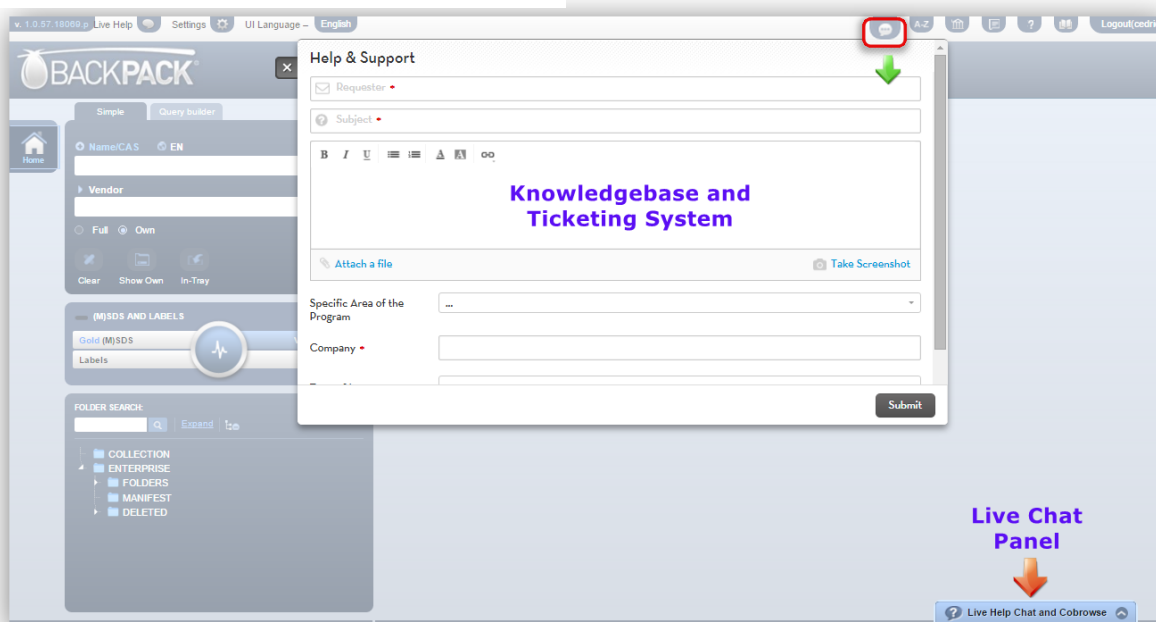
v. 1.0.57.18089.p Live Help Settings UI Language – English

A-Z ? Logout(cedri

BACKPACK

Simple Query builder

Home

Name/CAS EN

Vendor

Full Own

Clear Show Own In-Tray

(M)SDS AND LABELS

Gold (M)SDS

Labels

FOLDER SEARCH:

Expand

COLLECTION
ENTERPRISE
FOLDERS
MANIFEST
DELETED

Help & Support

Requester *

Subject *

B I U A A

Knowledgebase and Ticketing System

Attach a file

Take Screenshot

Specific Area of the Program ...

Company *

Submit

Live Chat Panel

Live Help Chat and Cobrowse